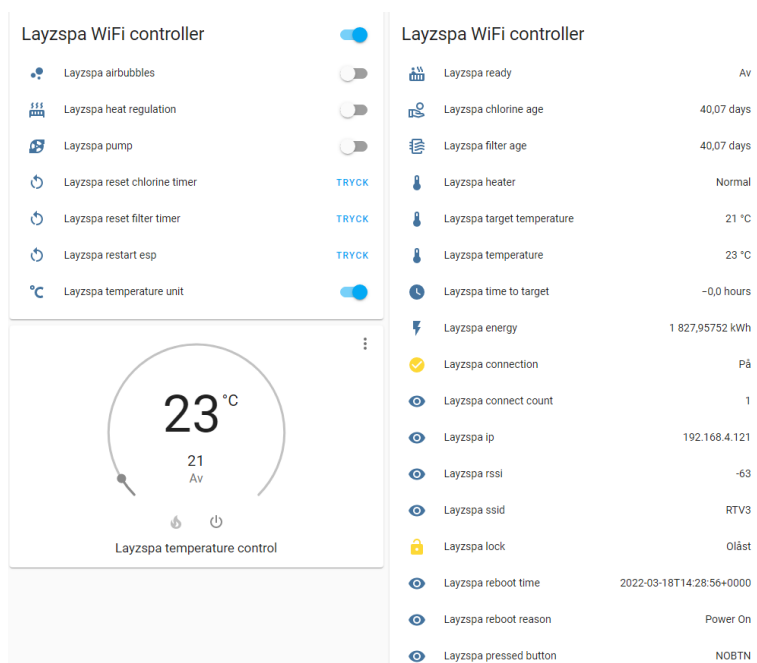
Layzspa WiFi controller

Layzspa airbubbles

Layzspa heat regulation

Layzspa pump

Layzspa reset chlorine timer TRYCK

Layzspa reset filter timer TRYCK

Layzspa restart esp TRYCK

Layzspa temperature unit

23 °C

21

Av

Layzspa temperature control

Layzspa WiFi controller

| | |
|---|---|
| Layzspa ready | Av |
| Layzspa chlorine age | 40,07 days |
| Layzspa filter age | 40,07 days |
| Layzspa heater | Normal |
| Layzspa target temperature | 21 °C |
| Layzspa temperature | 23 °C |
| Layzspa time to target | −0,0 hours |
| Layzspa energy | 1 827,95752 kWh |
| Layzspa connection | På |
| Layzspa connect count | 1 |
| Layzspa ip | 192.168.4.121 |
| Layzspa rssi | -63 |
| Layzspa ssid | RTV3 |
| Layzspa lock | Olåst |
| Layzspa reboot time | 2022-03-18T14:28:56+0000 |
| Layzspa reboot reason | Power On |
| Layzspa pressed button | NOBTN |